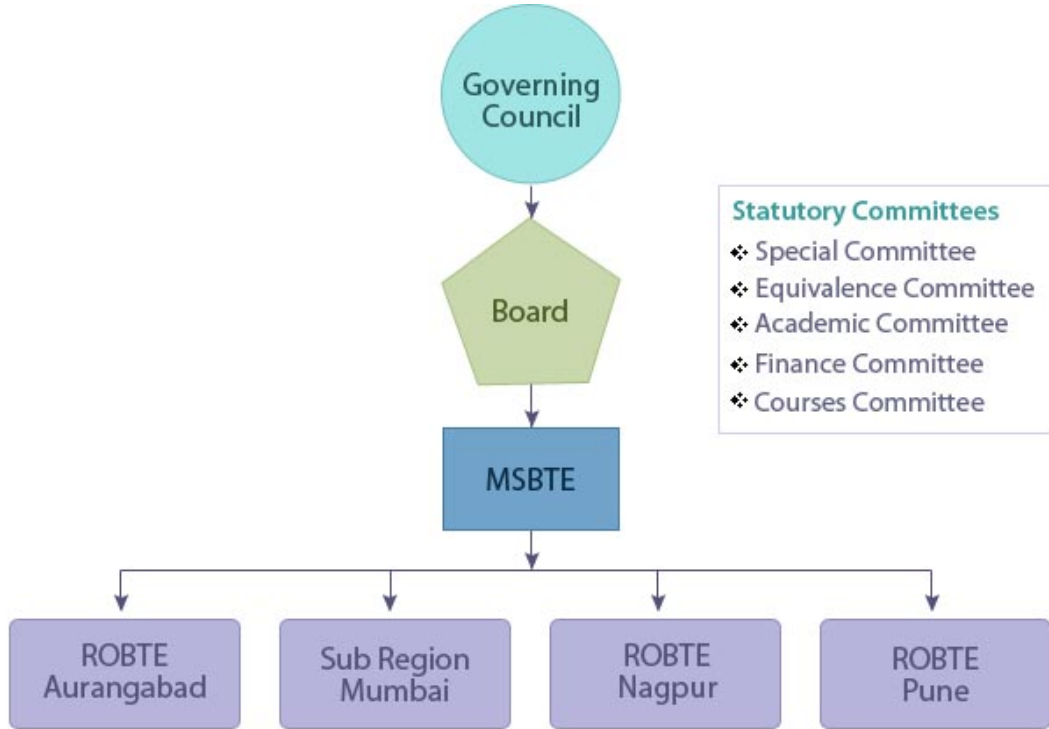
Governing Council

Board

MSBTE

Statutory Committees
❖ Special Committee
❖ Equivalence Committee
❖ Academic Committee
❖ Finance Committee
❖ Courses Committee

ROBTE Aurangabad

Sub Region Mumbai

ROBTE Nagpur

ROBTE Pune